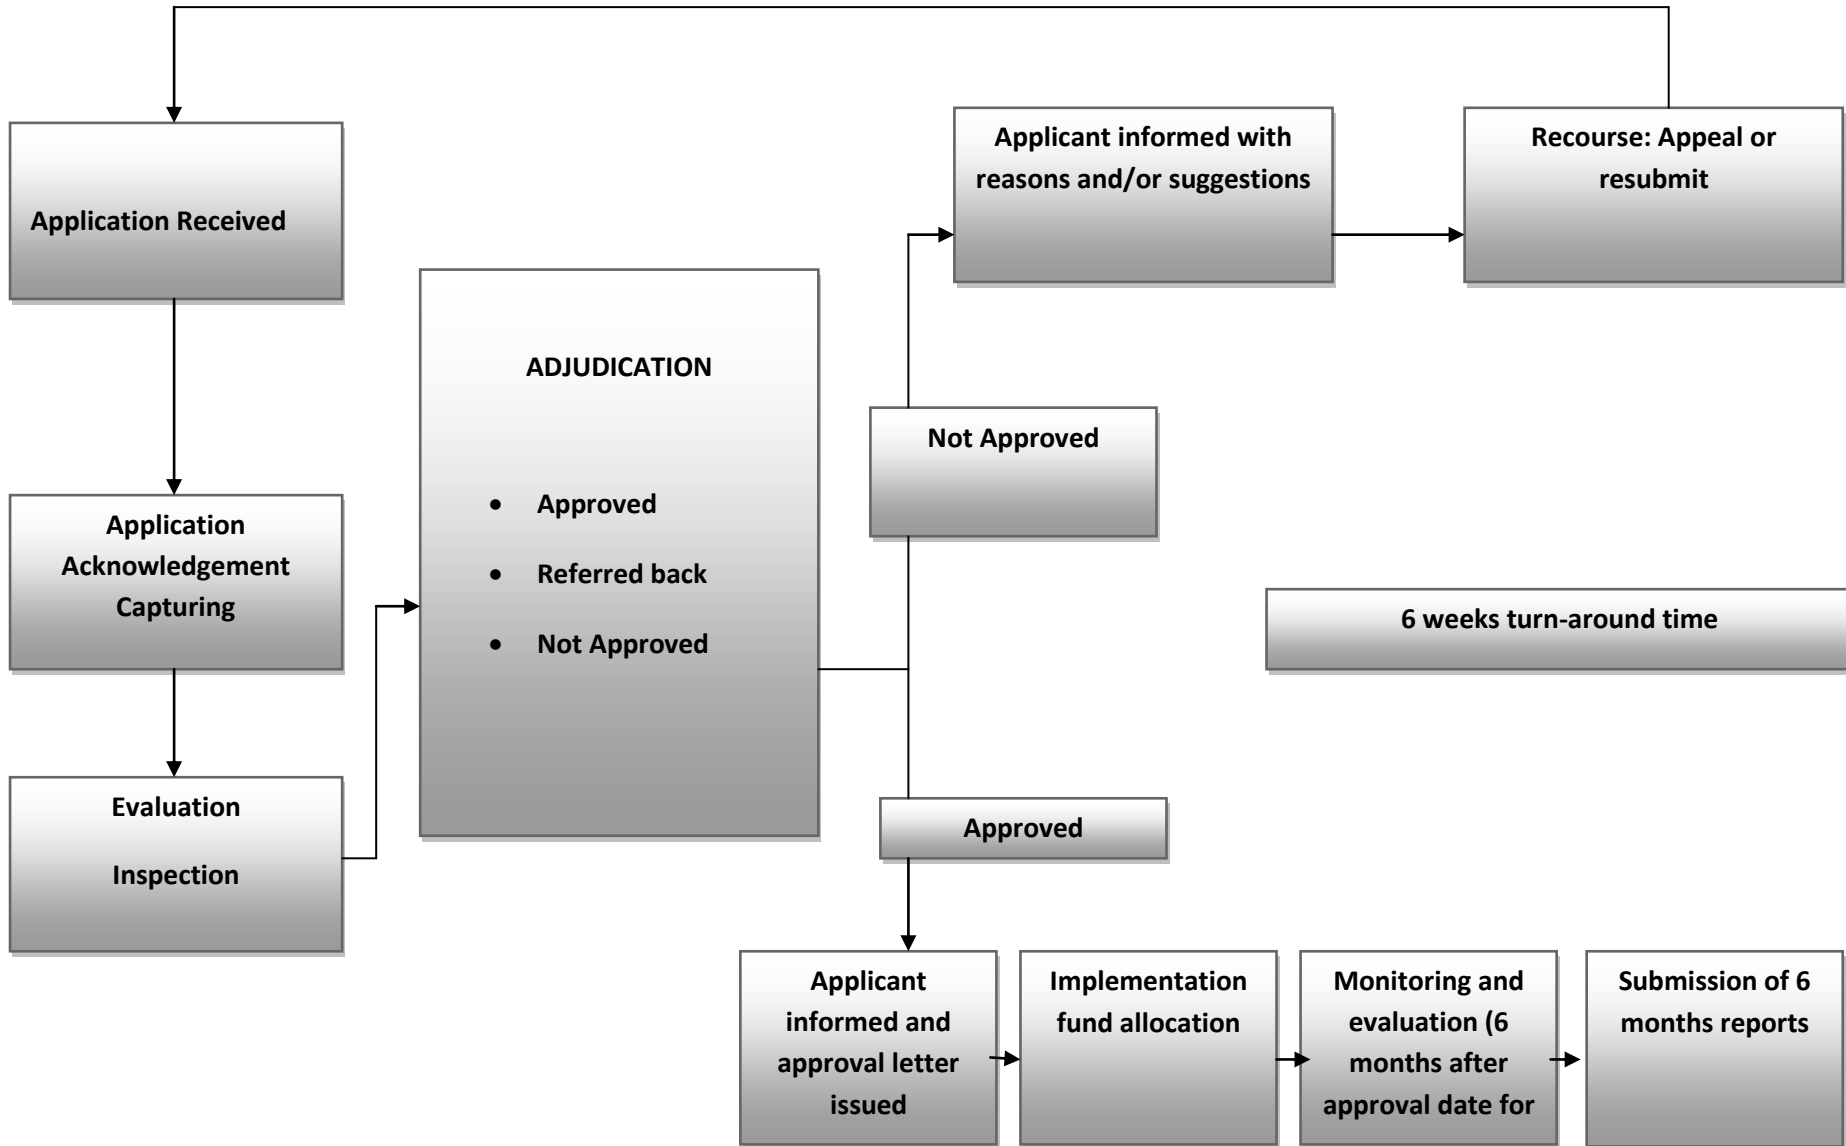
Application Received

Application Acknowledgement Capturing

Evaluation

Inspection

ADJUDICATION

- Approved
- Referred back
- Not Approved

Applicant informed with reasons and/or suggestions

Recourse: Appeal or resubmit

Not Approved

6 weeks turn-around time

Approved

Applicant informed and approval letter issued

Implementation fund allocation

Monitoring and evaluation (6 months after approval date for

Submission of 6 months reports